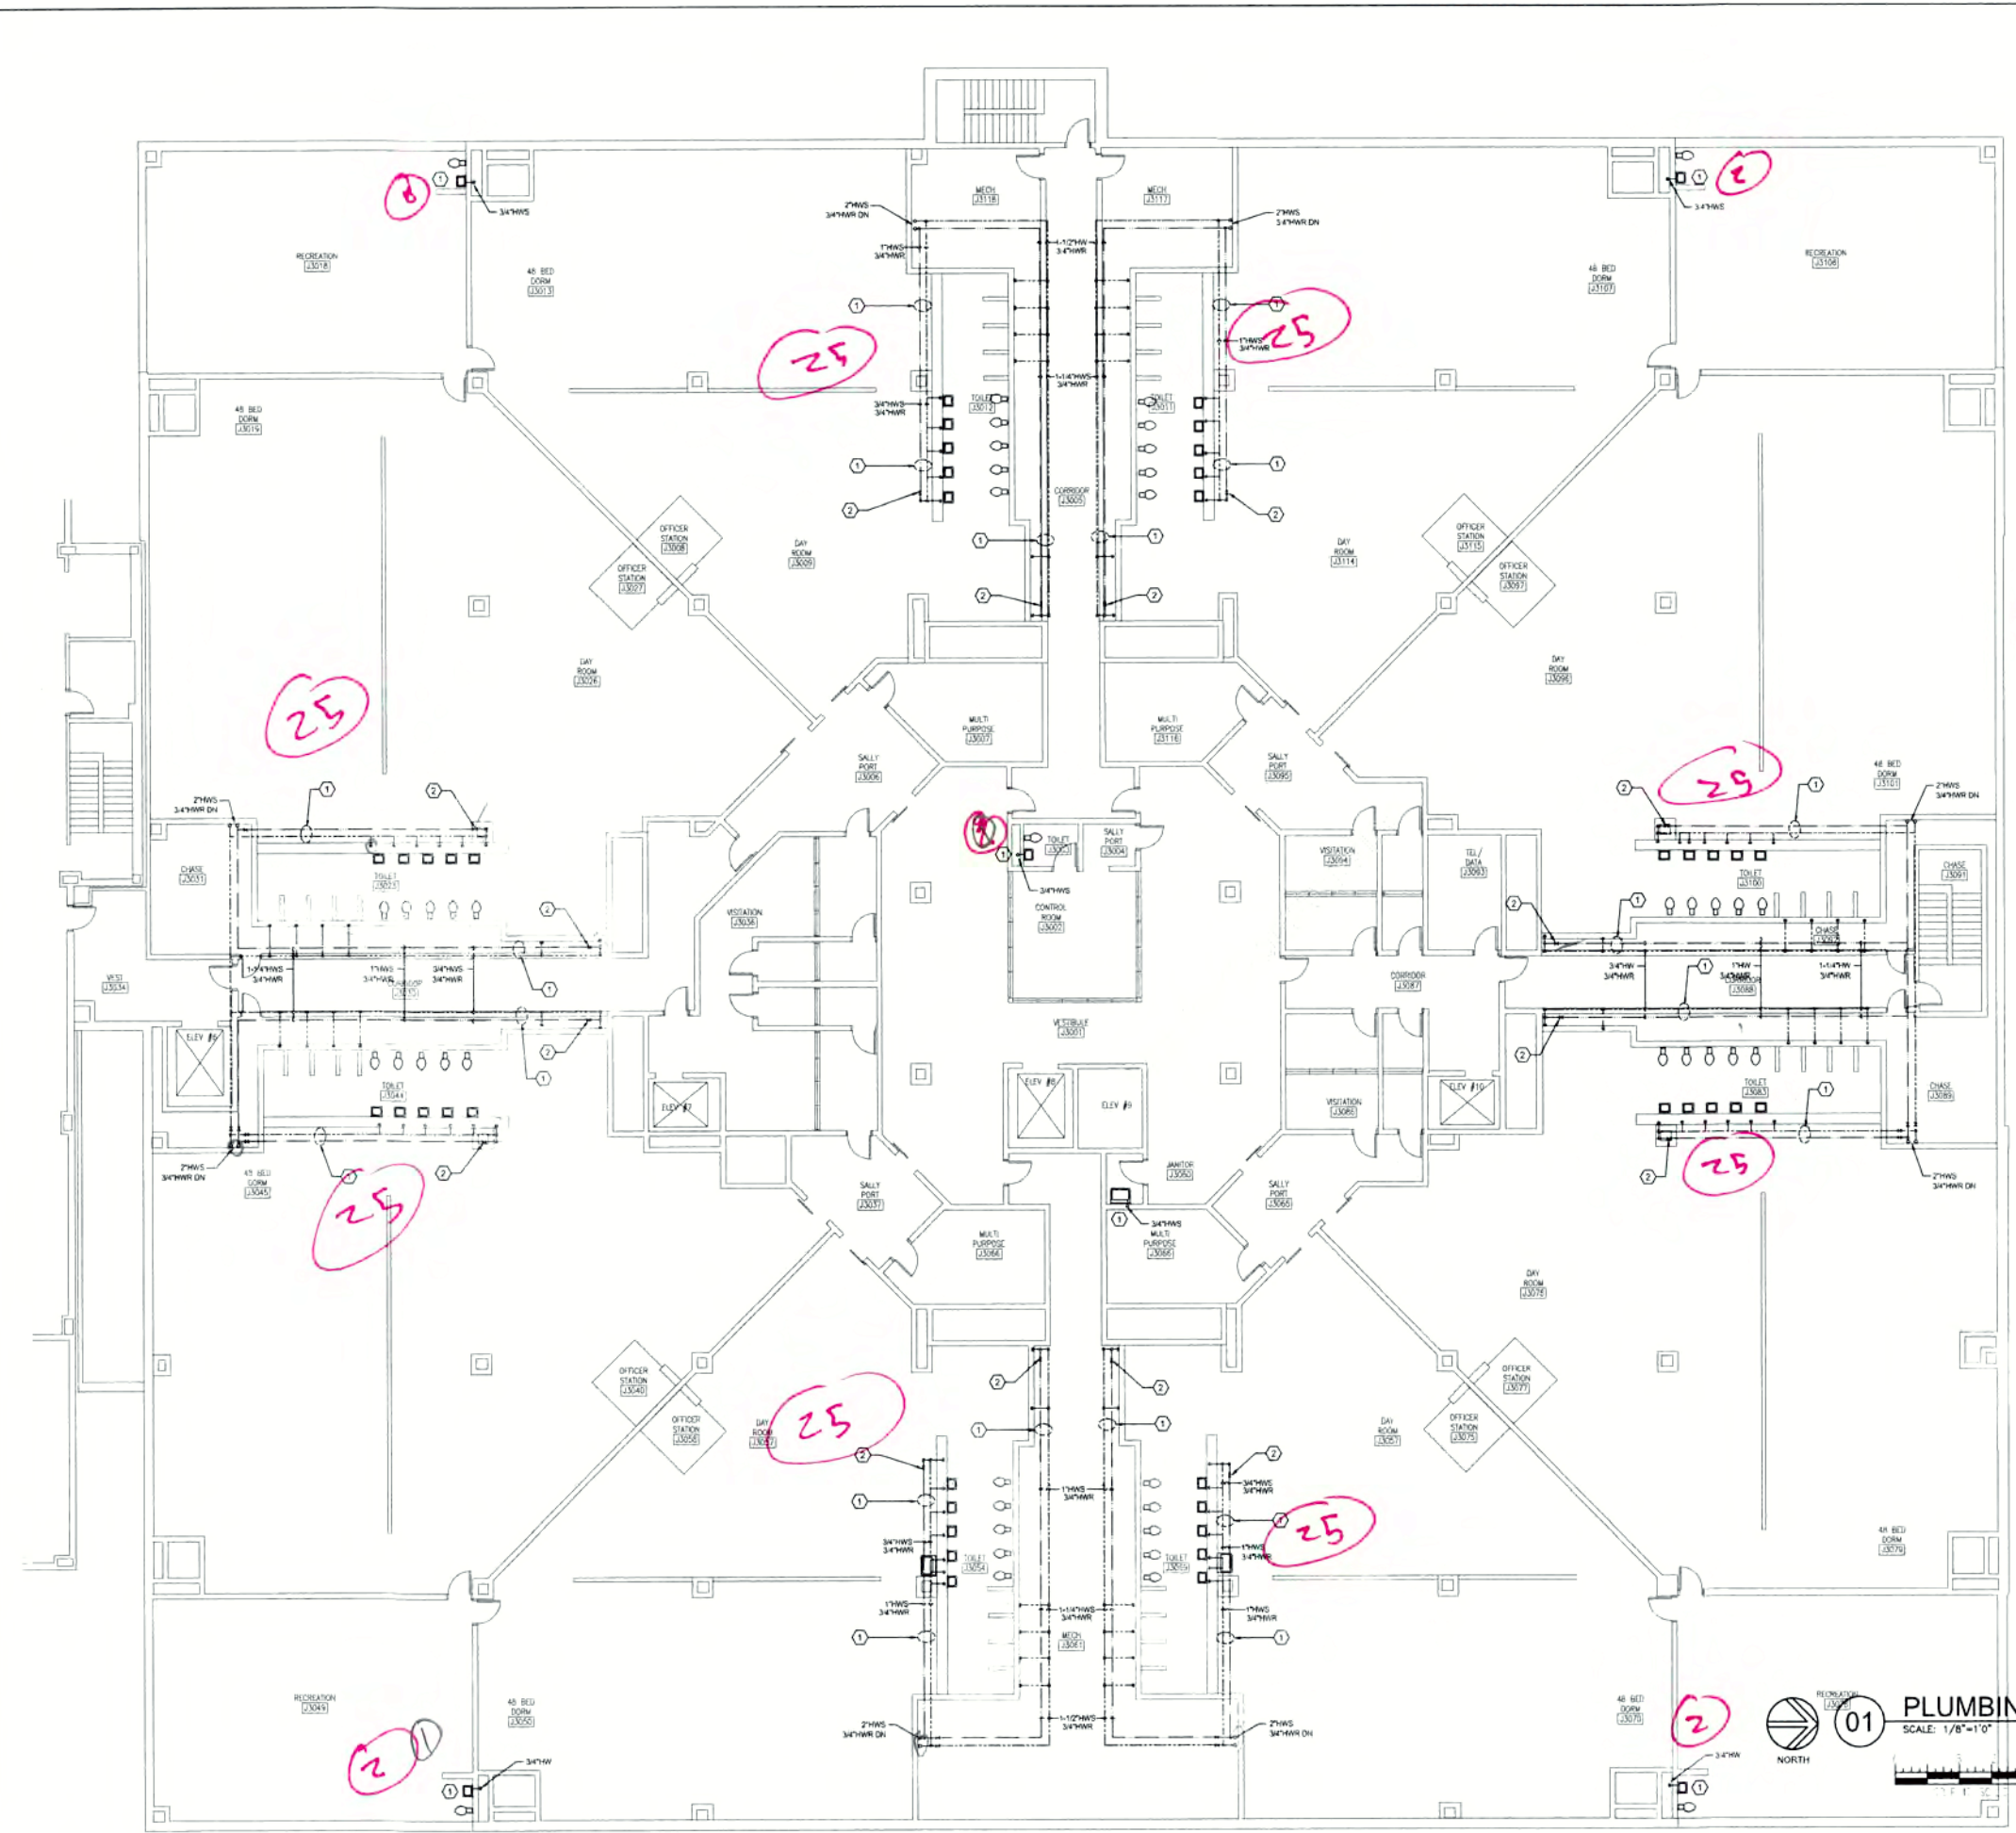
RECREATION J3018

48 BED DORM J3013

3/4"HWS

2"HWS 3/4"HWR DN

MECH J3118

MECH J3117

2"HWS 3/4"HWR DN

1-1/2"HW 3/4"HWR

1"HWS 3/4"HWR

1-1/4"HWS 3/4"HWR

3/4"HWS 3/4"HWR

TOILET J3012

TOILET J3011

1"HWS 3/4"HWR

CORRIDOR J3005

48 BED DORM J3107

RECREATION J3106

3/4"HWS

48 BED DORM J3019

OFFICER STATION J3008

OFFICER STATION J3027

DAY ROOM J3009

DAY ROOM J3114

OFFICER STATION J3115

OFFICER STATION J3097

DAY ROOM J3024

DAY ROOM J3096

MULTI PURPOSE J3007

MULTI PURPOSE J3116

SALLY PORT J3006

SALLY PORT J3095

48 BED DORM J3101

2"HWS 3/4"HWR DN

2"HWS 3/4"HWR DN

CHASE J3031

TOILET J3025

TOILET J3003

SALLY PORT J3004

3/4"HWS

CONTROL ROOM J3002

VISITATION J3036

VISITATION J3094

TEL/ DATA J3093

TOILET J3100

CHASE J3091

CHASE J3092

VEST J3034

1-1/4"HWS 3/4"HWR

1"HWS 3/4"HWR

3/4"HWS 3/4"HWR

CORRIDOR J3033

CORRIDOR J3087

3/4"HW 3/4"HWR

1"HW 3/4"HWR

1-1/4"HW 3/4"HWR

CORRIDOR J3088

VESTIBULE J3001

ELEV #6

ELEV #7

ELEV #8

ELEV #9

ELEV #10

TOILET J3044

TOILET J3083

VISITATION J3086

CHASE J3089

2"HWS 3/4"HWR DN

48 BED DORM J3045

JANITOR J3062

SALLY PORT J3037

SALLY PORT J3065

3/4"HWS

MULTI PURPOSE J3066

MULTI PURPOSE J3068

DAY ROOM J3076

2"HWS 3/4"HWR DN

OFFICER STATION J3040

OFFICER STATION J3058

DAY ROOM J3057

DAY ROOM J3057

OFFICER STATION J3077

OFFICER STATION J3075

1"HWS 3/4"HWR

3/4"HWS 3/4"HWR

3/4"HWS 3/4"HWR

TOILET J3054

TOILET J3060

1"HWS 3/4"HWR

48 BED DORM J3079

1"HWS 3/4"HWR

1-1/4"HWS 3/4"HWR

MECH J3061

1"HWS 3/4"HWR

RECREATION J3049

48 BED DORM J3050

2"HWS 3/4"HWR DN

1-1/2"HWS 3/4"HWR

2"HWS 3/4"HWR DN

48 BED DORM J3078

RECREATION J3080

3/4"HW

3/4"HW

NORTH

01 PLUMBIN
SCALE: 1/8"=1'0"

25 25 25 25 25 25 25 25 2 2 2 2